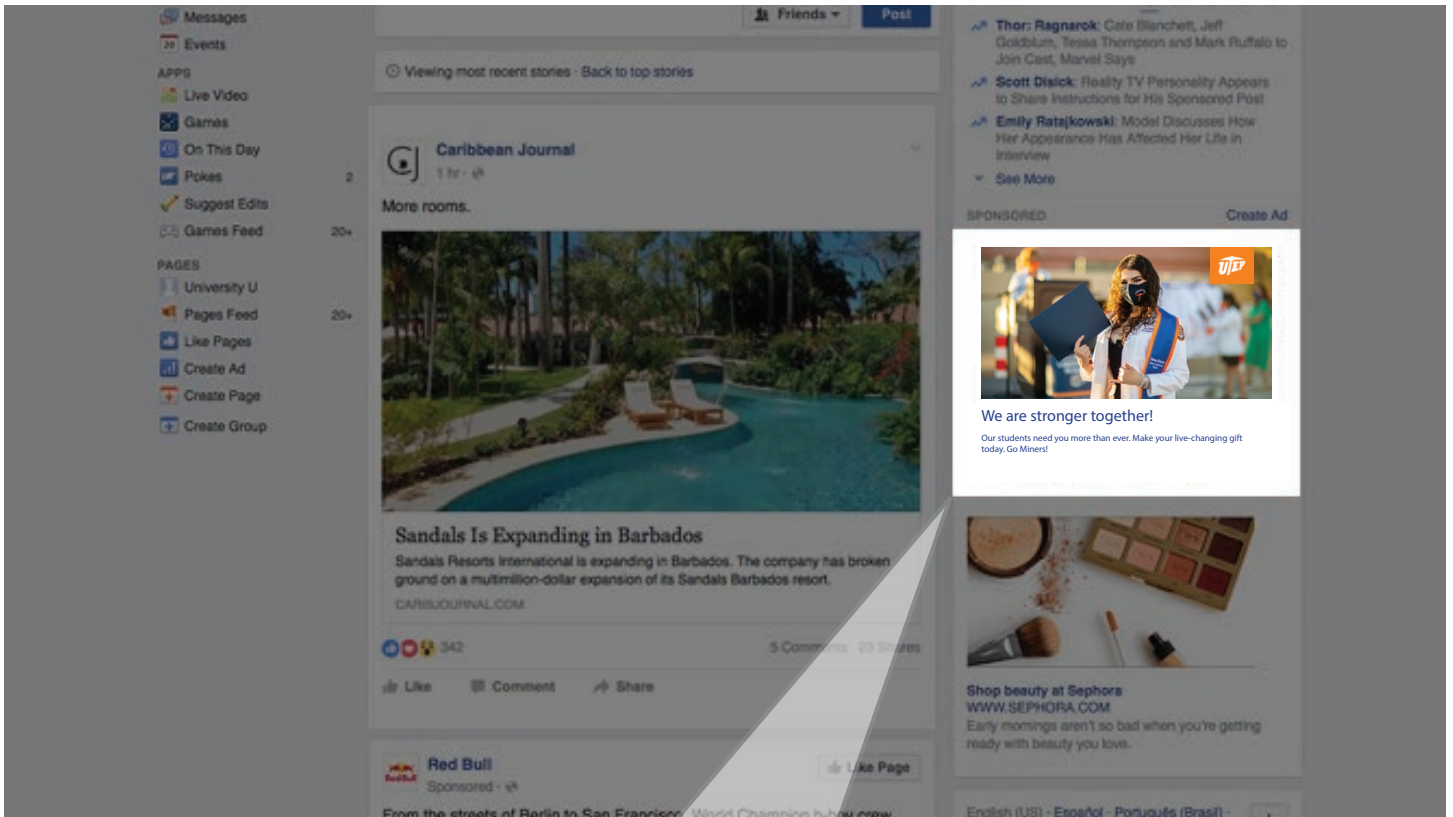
Messages
Events
APPS
Live Video
Games
On This Day
Pokes 2
Suggest Edits
Games Feed 20+
PAGES
University U
Pages Feed 20+
Like Pages
Create Ad
Create Page
Create Group

Friends ▾ Post

Viewing most recent stories · Back to top stories

Caribbean Journal
1 hr ·

More rooms.

Sandals Is Expanding in Barbados
Sandals Resorts International is expanding in Barbados. The company has broken ground on a multimillion-dollar expansion of its Sandals Barbados resort.
CARIBJOURNAL.COM

342 5 Comments · 23 Shares

Like Comment Share

Red Bull
Sponsored ·
Like Page

From the streets of Berlin to San Francisco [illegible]

Thor: Ragnarok: Cate Blanchett, Jeff Goldblum, Tessa Thompson and Mark Ruffalo to Join Cast, Marvel Says
Scott Disick: Reality TV Personality Appears to Share Instructions for His Sponsored Post
Emily Ratajkowski: Model Discusses How Her Appearance Has Affected Her Life in Interview
See More

SPONSORED Create Ad

UTEP
We are stronger together!
Our students need you more than ever. Make your live-changing gift today. Go Miners!

Shop beauty at Sephora
WWW.SEPHORA.COM
Early mornings aren't so bad when you're getting ready with beauty you love.

English (US) · Español · Português (Brasil) ·